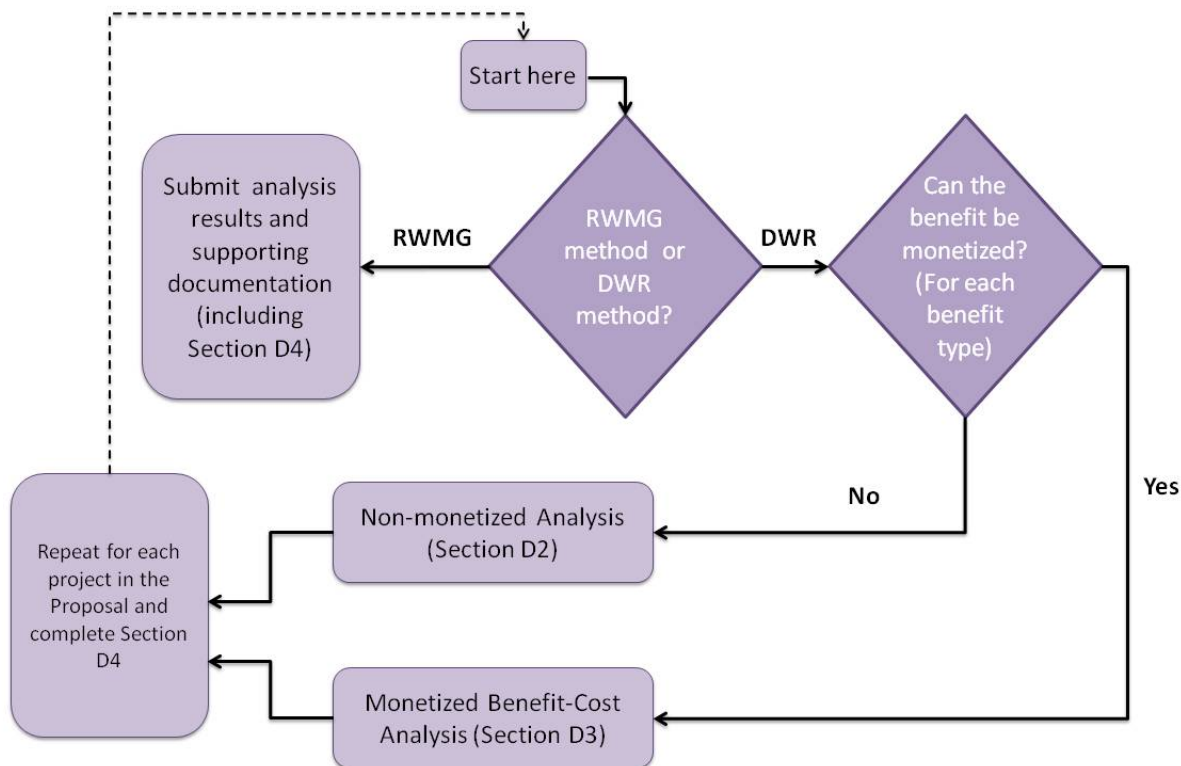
Start here

Submit analysis results and supporting documentation (including Section D4)

RWMG

RWMG method or DWR method?

DWR

Can the benefit be monetized? (For each benefit type)

No

Yes

Repeat for each project in the Proposal and complete Section D4

Non-monetized Analysis (Section D2)

Monetized Benefit-Cost Analysis (Section D3)